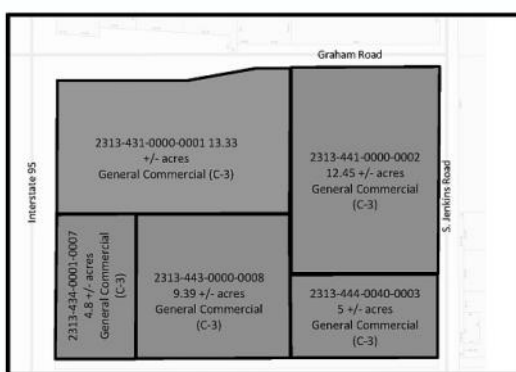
Graham Road

Interstate 95

S. Jenkins Road

2313-431-0000-0001 13.33 +/- acres General Commercial (C-3)

2313-441-0000-0002 12.45 +/- acres General Commercial (C-3)

2313-434-0001-0007 4.8 +/- acres General Commercial (C-3)

2313-443-0000-0008 9.39 +/- acres General Commercial (C-3)

2313-444-0040-0003 5 +/- acres General Commercial (C-3)